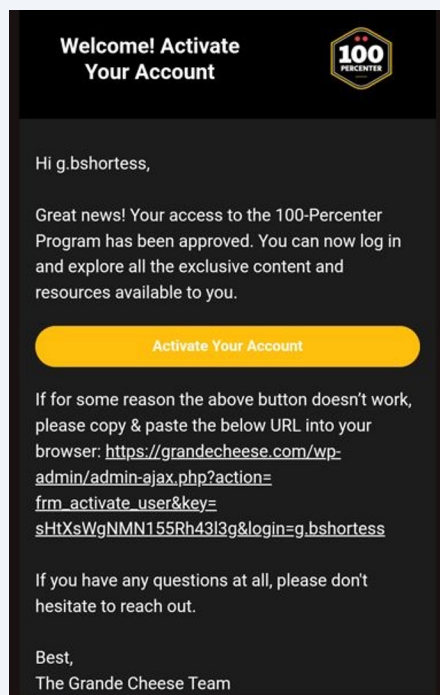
Welcome! Activate Your Account

100 PERCENTER

Hi g.bshortess,

Great news! Your access to the 100-Percenter Program has been approved. You can now log in and explore all the exclusive content and resources available to you.

Activate Your Account

If for some reason the above button doesn't work, please copy & paste the below URL into your browser: https://grandecheese.com/wp-admin/admin-ajax.php?action=frm_activate_user&key=sHtXsWgNMN155Rh43l3g&login=g.bshortess

If you have any questions at all, please don't hesitate to reach out.

Best,
The Grande Cheese Team